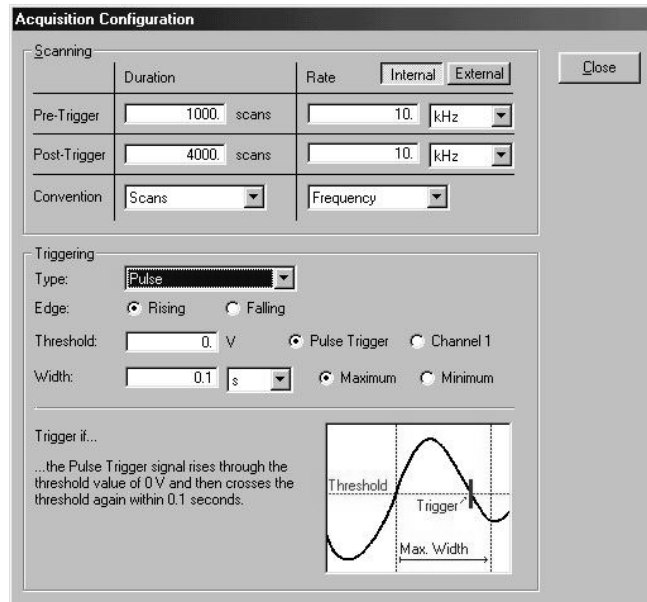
Acquisition Configuration

Scanning

| | Duration | | Rate | Internal External |
|---|---|---|---|---|
| Pre-Trigger | 1000. | scans | 10. | kHz |
| Post-Trigger | 4000. | scans | 10. | kHz |
| Convention | Scans | | Frequency | |

Close

Triggering

Type: Pulse

Edge: Rising Falling

Threshold: 0. V Pulse Trigger Channel 1

Width: 0.1 s Maximum Minimum

Trigger if...

...the Pulse Trigger signal rises through the threshold value of 0 V and then crosses the threshold again within 0.1 seconds.

Threshold

Trigger

Max. Width